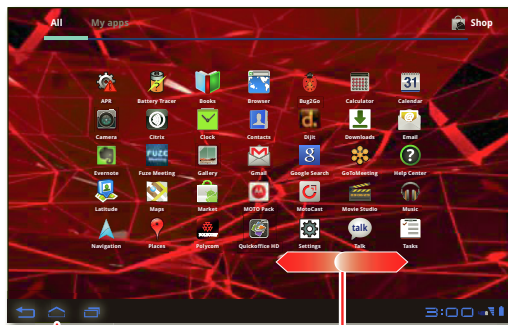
All My apps

Shop

APR
Battery Tracer
Books
Browser
Bug2Go
Calculator
Calendar

Camera
Citrix
Clock
Contacts
Dijit
Downloads
Email

Evernote
Fuze Meeting
Gallery
Gmail
Google Search
GoToMeeting
Help Center

Latitude
Maps
Market
MOTO Pack
MotoCast
Movie Studio
Music

Navigation
Places
Polycom
Quickoffice HD
Settings
Talk
Tasks

3:00